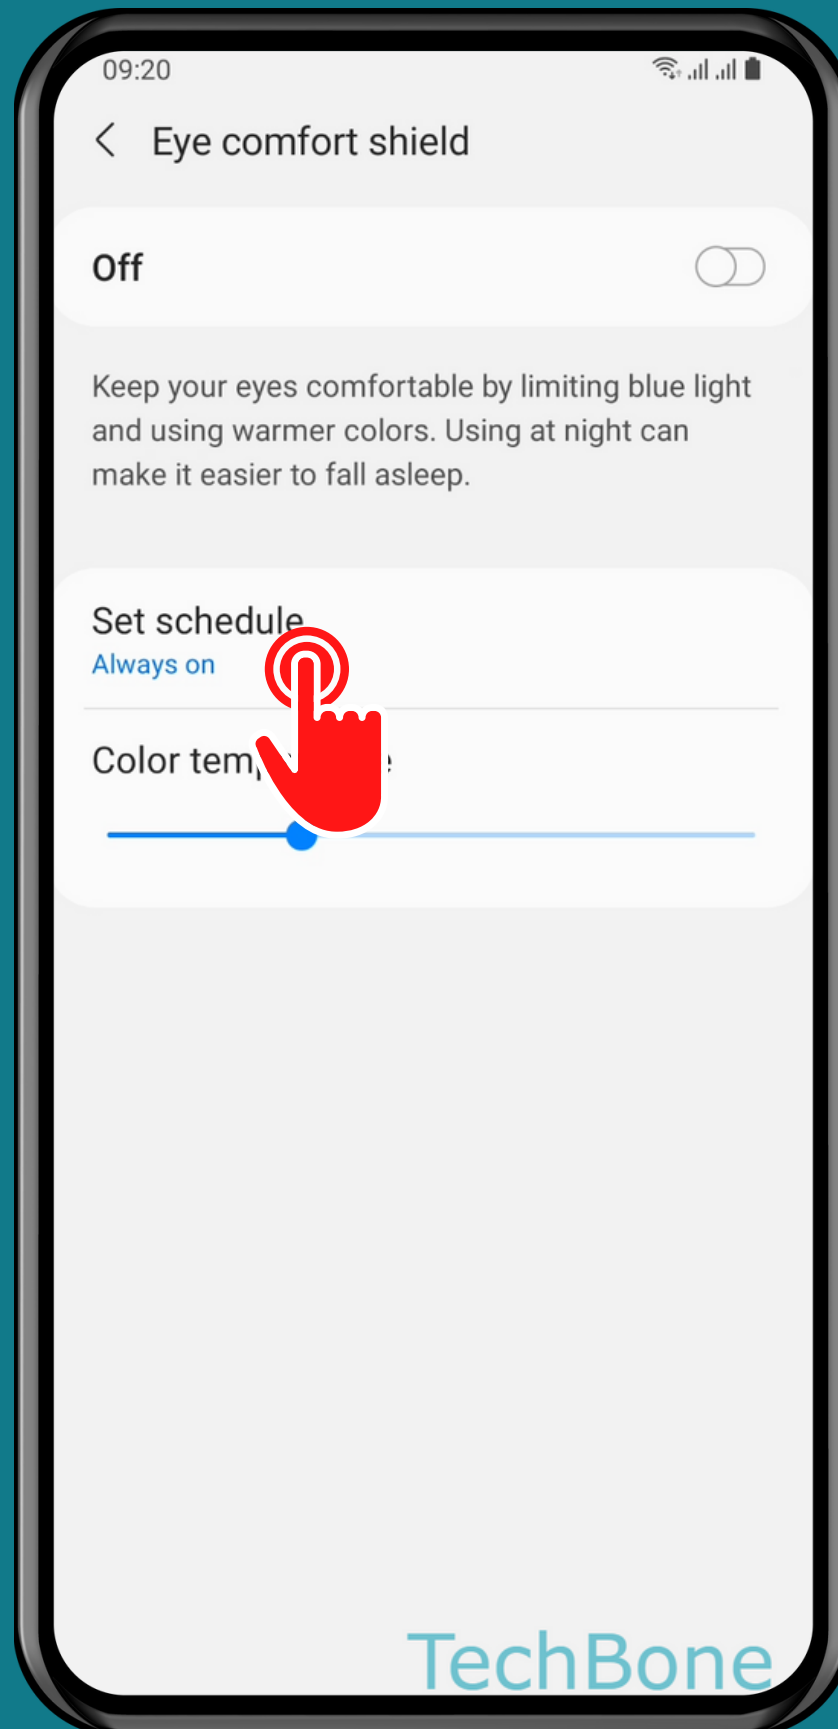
09:20

Eye comfort shield

Off

Keep your eyes comfortable by limiting blue light and using warmer colors. Using at night can make it easier to fall asleep.

Set schedule
Always on

Color tem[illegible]e

TechBone